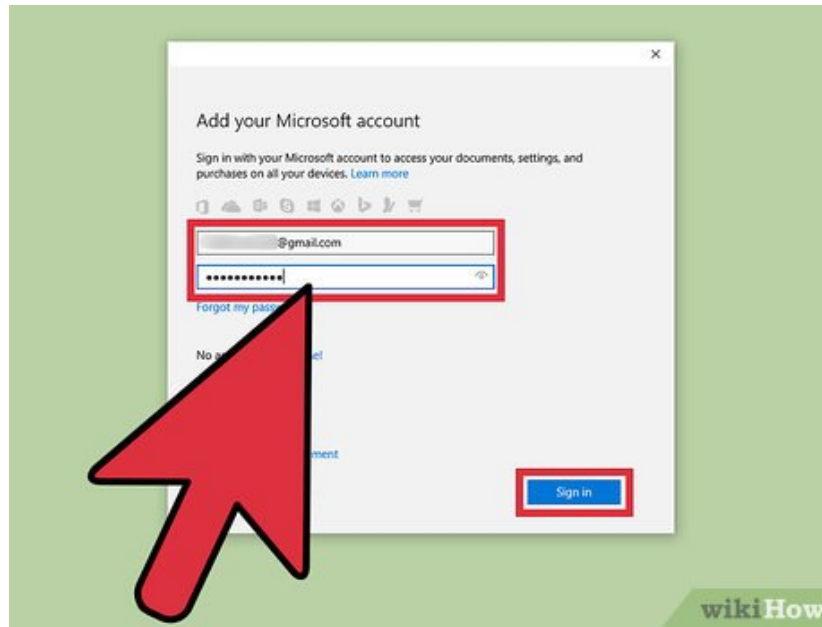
×

Add your Microsoft account

Sign in with your Microsoft account to access your documents, settings, and purchases on all your devices. Learn more

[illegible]@gmail.com

••••••••••••

Forgot my pass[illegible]

No a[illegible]e!

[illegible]ment

Sign in

wikiHow